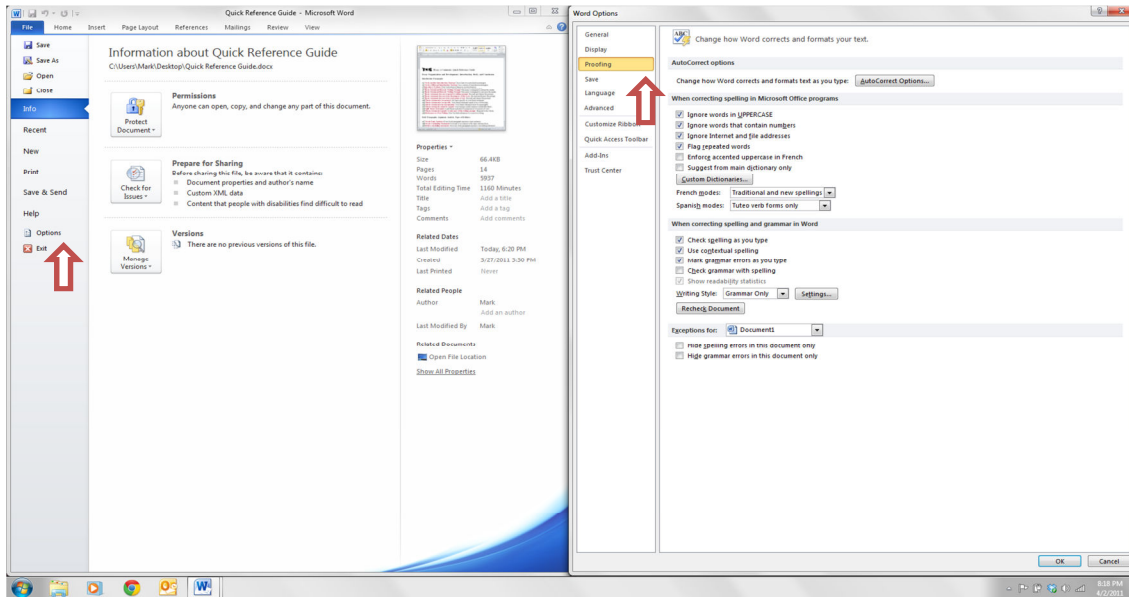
Quick Reference Guide - Microsoft Word

File
Home
Insert
Page Layout
References
Mailings
Review
View

Save
Save As
Open
Close
Info
Recent
New
Print
Save & Send
Help
Options
Exit

Information about Quick Reference Guide
C:\Users\Mark\Desktop\Quick Reference Guide.docx

Protect Document

Permissions
Anyone can open, copy, and change any part of this document.

Check for Issues

Prepare for Sharing
Before sharing this file, be aware that it contains:
Document properties and author's name
Custom XML data
Content that people with disabilities find difficult to read

Manage Versions

Versions
There are no previous versions of this file.

Properties
| Size | 66.4KB |
|---|---|
| Pages | 14 |
| Words | 5937 |
| Total Editing Time | 1160 Minutes |
| Title | Add a title |
| Tags | Add a tag |
| Comments | Add comments |

Related Dates
| Last Modified | Today, 6:20 PM |
|---|---|
| Created | 3/27/2011 3:30 PM |
| Last Printed | Never |

Related People
| Author | Mark |
|---|---|
| | Add an author |
| Last Modified By | Mark |

Related Documents
Open File Location
Show All Properties

Word Options

General
Display
Proofing
Save
Language
Advanced
Customize Ribbon
Quick Access Toolbar
Add-Ins
Trust Center

Change how Word corrects and formats your text.

AutoCorrect options
Change how Word corrects and formats text as you type: AutoCorrect Options...

When correcting spelling in Microsoft Office programs
Ignore words in UPPERCASE
Ignore words that contain numbers
Ignore Internet and file addresses
Flag repeated words
Enforce accented uppercase in French
Suggest from main dictionary only
Custom Dictionaries...
French modes: Traditional and new spellings
Spanish modes: Tuteo verb forms only

When correcting spelling and grammar in Word
Check spelling as you type
Use contextual spelling
Mark grammar errors as you type
Check grammar with spelling
Show readability statistics
Writing Style: Grammar Only Settings...
Recheck Document

Exceptions for: Document1
Hide spelling errors in this document only
Hide grammar errors in this document only

OK
Cancel

8:18 PM
4/2/2011